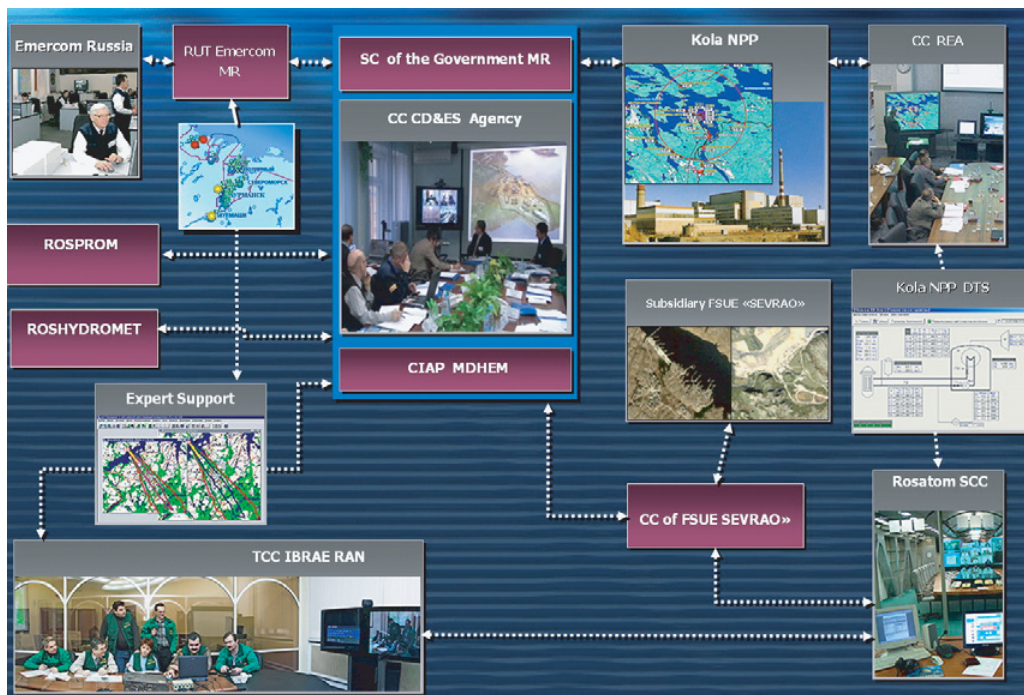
Emercom Russia

RUT Emercom MR

SC of the Government MR

Kola NPP

CC REA

CC CD&ES Agency

ROSPROM

ROSHYDROMET

Subsidiary FSUE «SEVRAO»

Kola NPP DTS

CIAP MDHEM

Expert Support

CC of FSUE SEVRAO»

Rosatom SCC

TCC IBRAE RAN